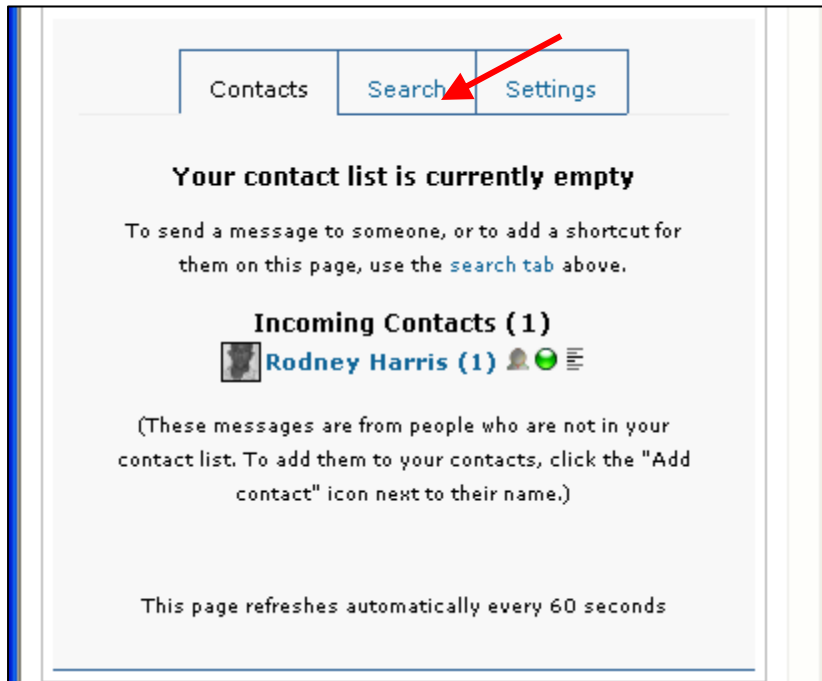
Contacts Search Settings

Your contact list is currently empty

To send a message to someone, or to add a shortcut for them on this page, use the search tab above.

Incoming Contacts (1)
Rodney Harris (1)

(These messages are from people who are not in your contact list. To add them to your contacts, click the "Add contact" icon next to their name.)

This page refreshes automatically every 60 seconds